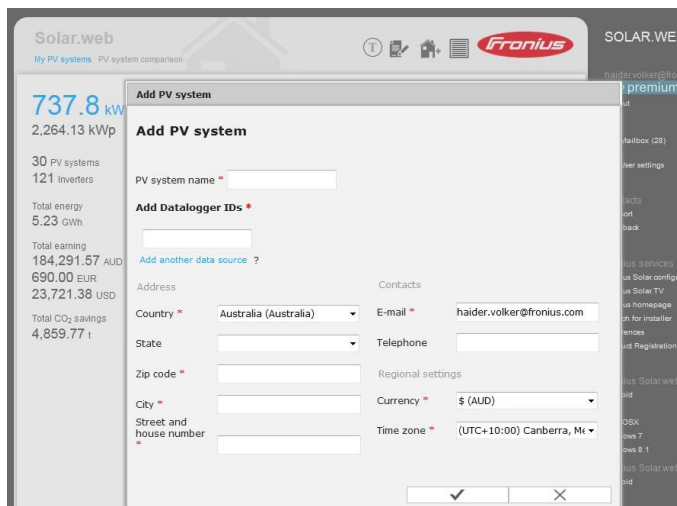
Solar.web
My PV systems PV system comparison

Fronius

SOLAR.WE

haider.volker@fro
premium
ut

Mailbox (28)
User settings

tacts
ort
back

ius services
us Solar.config
us Solar.TV
us homepage
ch for installer
rences
uct Registration

ius Solar.web
oid

OSX
ows 7
ows 8.1

ius Solar.web
oid

737.8 kW
2,264.13 kWp

30 PV systems
121 Inverters

Total energy
5.23 GWh

Total earning
184,291.57 AUD
690.00 EUR
23,721.38 USD

Total $CO_2$ savings
4,859.77 t

Add PV system

Add PV system

PV system name *

Add Datalogger IDs *

Add another data source ?

Address

Country * Australia (Australia)

State

Zip code *

City *

Street and house number *

Contacts

E-mail * haider.volker@fronius.com

Telephone

Regional settings

Currency * $ (AUD)

Time zone * (UTC+10:00) Canberra, Me

✓ ✕